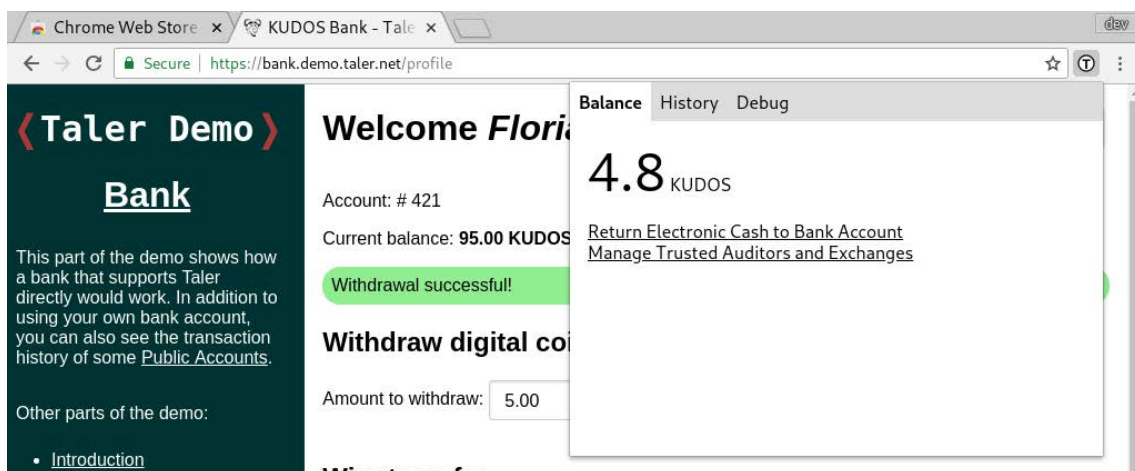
Chrome Web Store ×
KUDOS Bank - Tale ×
dev
Secure | https://bank.demo.taler.net/profile

❬Taler Demo❭

Bank

This part of the demo shows how a bank that supports Taler directly would work. In addition to using your own bank account, you can also see the transaction history of some Public Accounts.

Other parts of the demo:

• Introduction

Welcome Floria

Account: # 421

Current balance: 95.00 KUDOS

Withdrawal successful!

Withdraw digital coi

Amount to withdraw: 5.00

Balance History Debug

4.8 KUDOS

Return Electronic Cash to Bank Account
Manage Trusted Auditors and Exchanges